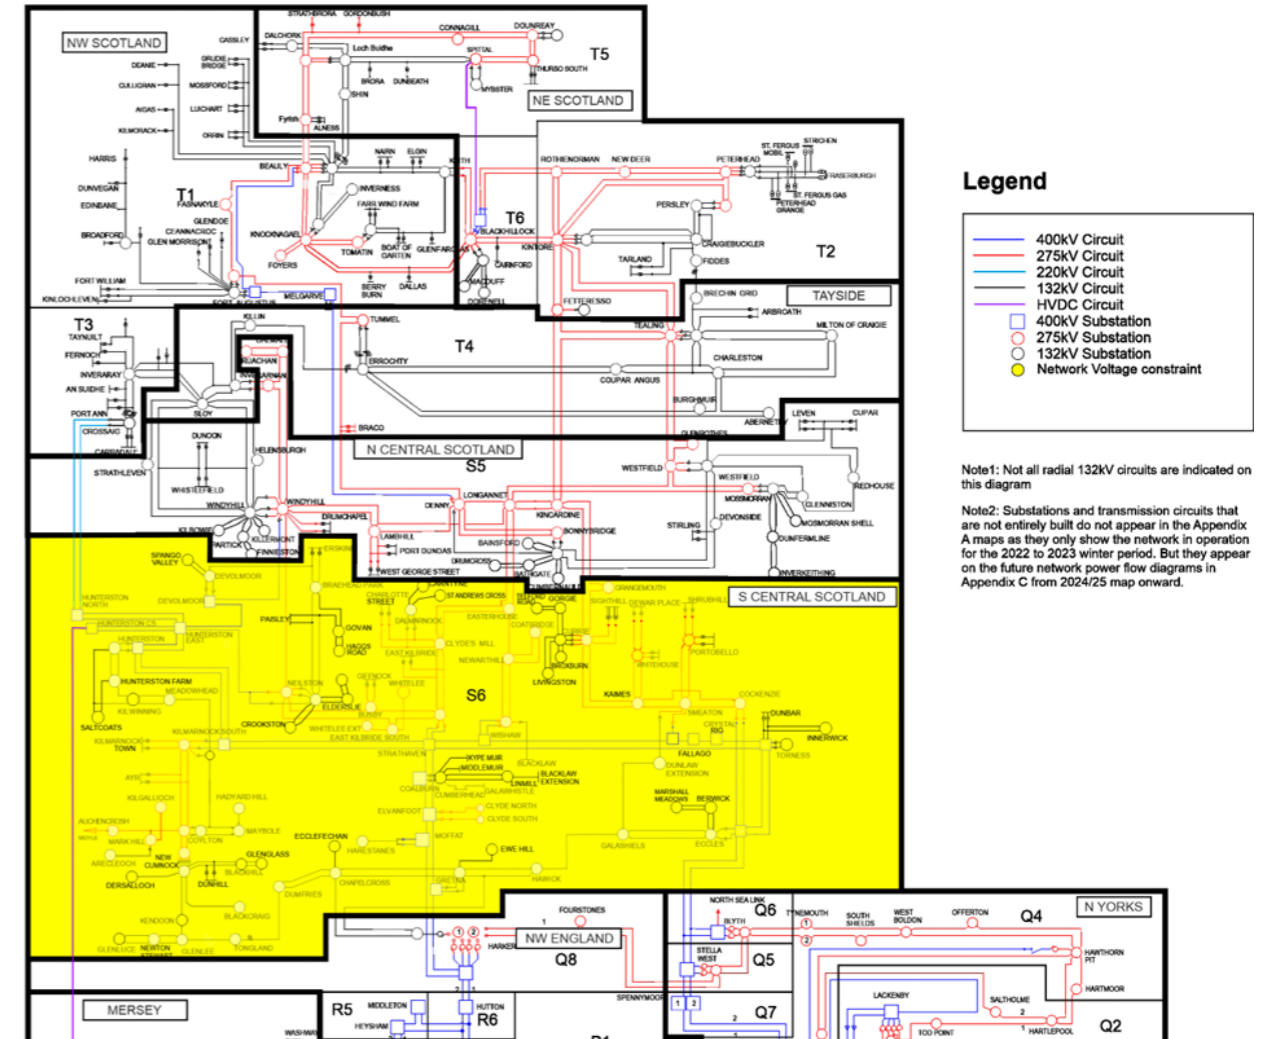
NW SCOTLAND
NE SCOTLAND
T5
T1
T6
T2
TAYSIDE
T3
T4
N CENTRAL SCOTLAND
S5
S CENTRAL SCOTLAND
S6
Q6
Q4
N YORKS
NW ENGLAND
Q8
Q5
Q7
Q2
MERSEY
R5
R6

STRATHBRORA GORDONBUSH CASSLEY DALCHORK CONNAGILL DOUNREAY Loch Buidhe SPITTAL THURSO SOUTH MYBSTER BRORA DUNBEATH SHIN DEANIE GRUDIE BRIDGE CULLIGRAN MOSSFORD AIGAS LUICHART KILMORACK ORRIN Fyrish ALNESS HARRIS NAIRN ELGIN KEITH BEAULY INVERNESS FARR WIND FARM DUNVEGAN EDINBANE FASNAKYLE GLENDOE BROADFORD CEANNACROC GLEN MORRISON KNOCKNAGAEL TOMATIN BOAT OF GARTEN GLENFARCLAS FOYERS BERRY BURN DALLAS FORT WILLIAM KINLOCHLEVEN FORT AUGUSTUS MELGARVE BLACKHILLOCK KINTORE CAIRNFORD MACDUFF DORENELL ROTHIENORMAN NEW DEER PETERHEAD ST. FERGUS MOBIL STRICHEN FRASERBURGH ST. FERGUS GAS PETERHEAD GRANGE PERSLEY CRAIGIEBUCKLER TARLAND FIDDES FETTERESSO BRECHIN GRID ARBROATH MILTON OF CRAIGIE TEALING CHARLESTON COUPAR ANGUS BURGHMUIR LEVEN CUPAR ABERNETHY GLENROTHES KILLIN TUMMEL ERROCHTY TAYNUILT FERNOCH INVERARAY AN SUIDHE SLOY PORT ANN CROSSAIG CARRADALE RUACHAN STRATHLEVEN DUNOON WHISTLEFIELD WINDYHILL HELENSBURGH BRACO WESTFIELD REDHOUSE MOSSMORRAN GLENNISTON DEVONSIDE MOSMORRAN SHELL DUNFERMLINE INVERKEITHING STIRLING KINCARDINE BONNYBRIDGE DENNY LONGANNET DRUMCHAPEL KILBOWIE PARTICK KILLERMONT FINNIESTON ERSKINE LAMBHILL PORT DUNDAS BAINSFORD DRUMCROSS WEST GEORGE STREET GRANGEMOUTH SPANGO VALLEY DEVOLMOOR HUNTERSTON NORTH BRAEHEAD PARK CHARLOTTE STREET ST ANDREWS CROSS SEAFIELD ROAD GORGIE SIGHTHILL DEWAR PLACE SHRUBHILL HUNTERSTON C/S HUNTERSTON HUNTERSTON EAST PAISLEY GOVAN HAGGS ROAD EASTERHOUSE COATBRIDGE PORTOBELLO CLYDES MILL EAST KILBRIDE NEWARTHILL WHITEHOUSE BROXBURN LIVINGSTON HUNTERSTON FARM MEADOWHEAD NEILSTON GEENOCK WHITELEE KAIMES COCKENZIE KILWINNING ELDERSLIE SMEATON DUNBAR CROOKSTON CRYSTAL RIG SALTCOATS KILMARNOCK SOUTH WHITELEE EXT EAST KILBRIDE SOUTH WISHAW INNERWICK KILMARNOCK TOWN STRATHAVEN KYPE MUIR MIDDLEMUIR BLACKLAW FALLAGO DUNLAW EXTENSION TORNESS AYR COALBURN BLACKLAW EXTENSION LINMILL CUMBERHEAD GALAWHISTLE MARSHALL MEADOWS BERWICK KILGALLIOCH HADYARD HILL CLYDE NORTH ELVANFOOT CLYDE SOUTH AUCHENCROSH MAYBOLE MARK HILL COYLTON ECCLEFECHAN MOFFAT EWE HILL GALASHIELS ECCLES ARECLEOCH NEW CUMNOCK HARESTANES GLENGLASS BLACKHILL DERSALLOCH DUNHILL CHAPELCROSS GRETNA HAWICK DUMFRIES KENDOON BLACKCRAIG GLENLUCE NEWTON STEWART GLENLEE TONGLAND FOURSTONES HARKER NORTH SEA LINK BLYTH TYNEMOUTH SOUTH SHIELDS WEST BOLDON OFFERTON HAWTHORN PIT HARTMOOR STELLA WEST SPENNYMOOR LACKENBY SALTHOLME TOD POINT HARTLEPOOL MIDDLETON HEYSHAM HUTTON WASHWAY

Legend
400kV Circuit
275kV Circuit
220kV Circuit
132kV Circuit
HVDC Circuit
400kV Substation
275kV Substation
132kV Substation
Network Voltage constraint

Note1: Not all radial 132kV circuits are indicated on this diagram

Note2: Substations and transmission circuits that are not entirely built do not appear in the Appendix A maps as they only show the network in operation for the 2022 to 2023 winter period. But they appear on the future network power flow diagrams in Appendix C from 2024/25 map onward.